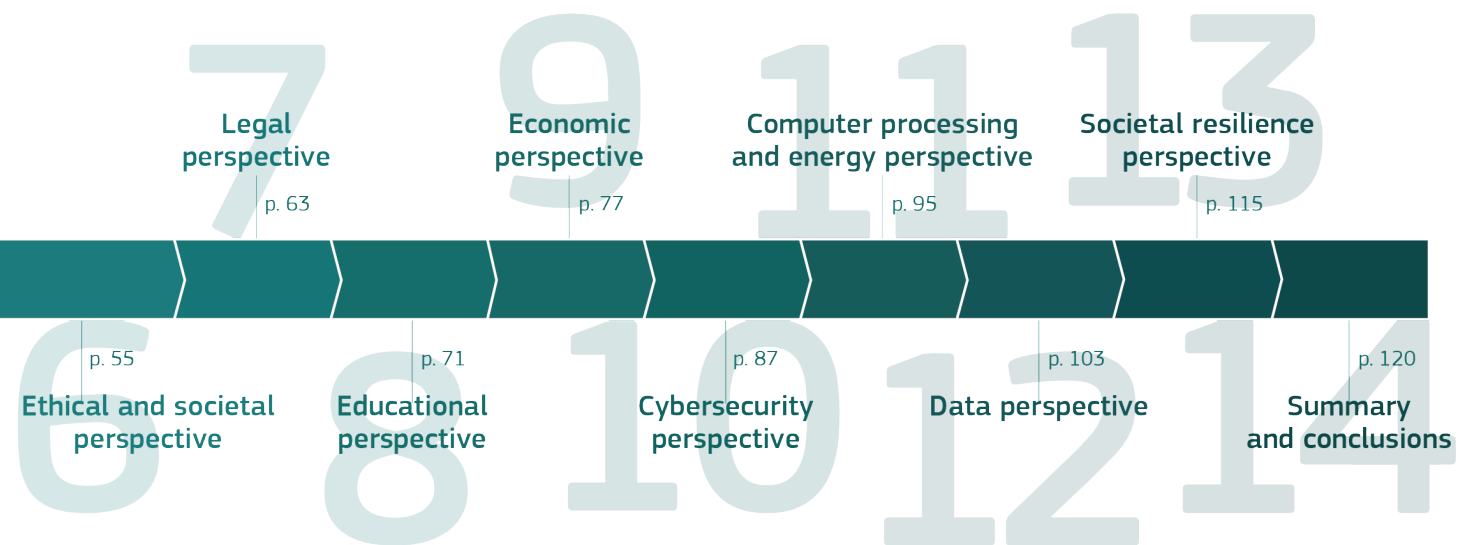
7
Legal perspective
p. 63

9
Economic perspective
p. 77

11
Computer processing and energy perspective
p. 95

13
Societal resilience perspective
p. 115

6
p. 55
Ethical and societal perspective

8
p. 71
Educational perspective

10
p. 87
Cybersecurity perspective

12
p. 103
Data perspective

14
p. 120
Summary and conclusions